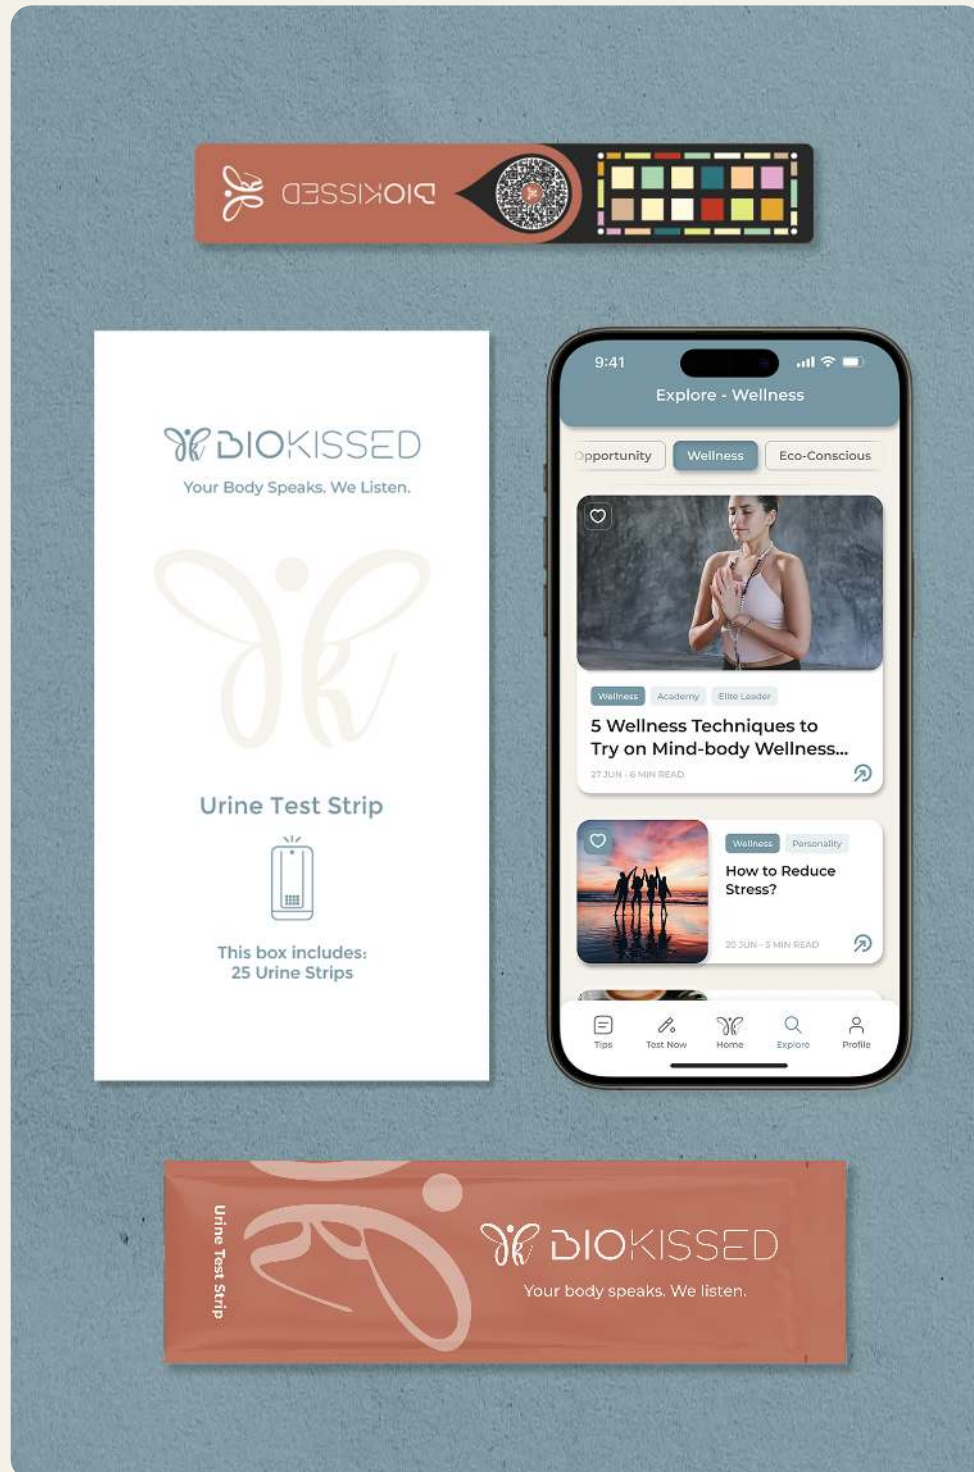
BIOKISSED

BIOKISSED
Your Body Speaks. We Listen.

Urine Test Strip

This box includes:
25 Urine Strips

9:41
Explore - Wellness

Opportunity Wellness Eco-Conscious

Wellness Academy Elite Leader
5 Wellness Techniques to Try on Mind-body Wellness...
27 JUN · 6 MIN READ

Wellness Personality
How to Reduce Stress?
20 JUN · 5 MIN READ

Tips Test Now Home Explore Profile

Urine Test Strip
BIOKISSED
Your body speaks. We listen.